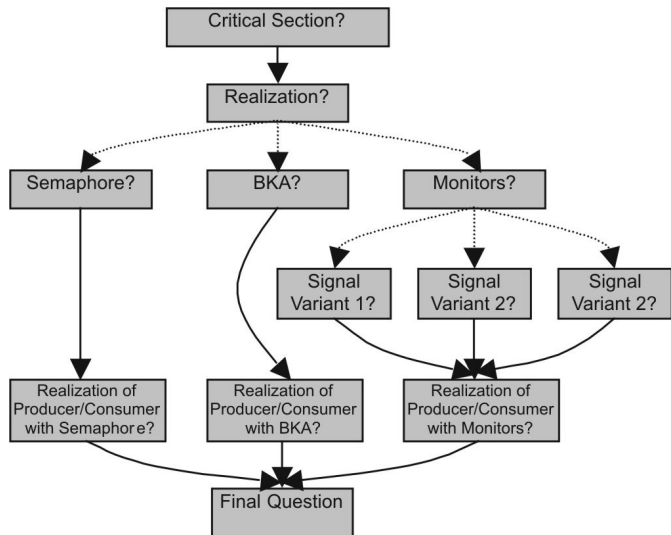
Critical Section?

Realization?

Semaphore?

BKA?

Monitors?

Signal Variant 1?

Signal Variant 2?

Signal Variant 2?

Realization of Producer/Consumer with Semaphor e?

Realization of Producer/Consumer with BKA?

Realization of Producer/Consumer with Monitors?

Final Question